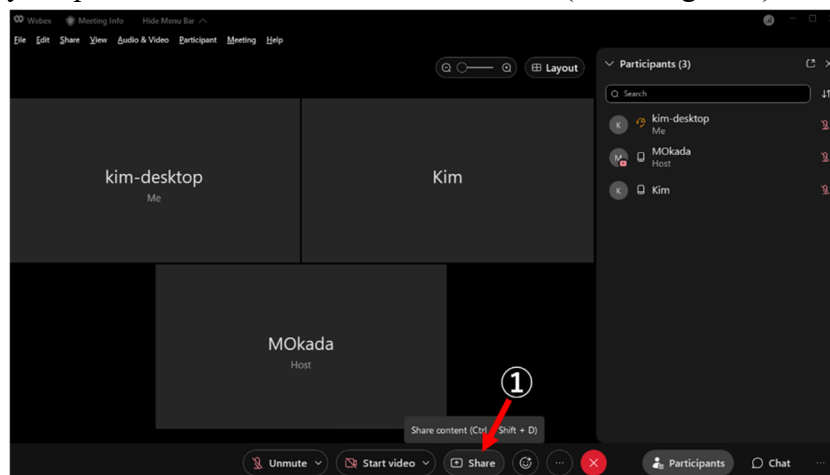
Webex Meeting Info Hide Menu Bar

File Edit Share View Audio & Video Participant Meeting Help

Layout

Participants (3)

Search

kim-desktop
Me

MOkada
Host

Kim

kim-desktop
Me

Kim

MOkada
Host

①

Share content (Ctrl + Shift + D)

Unmute Start video Share Participants Chat